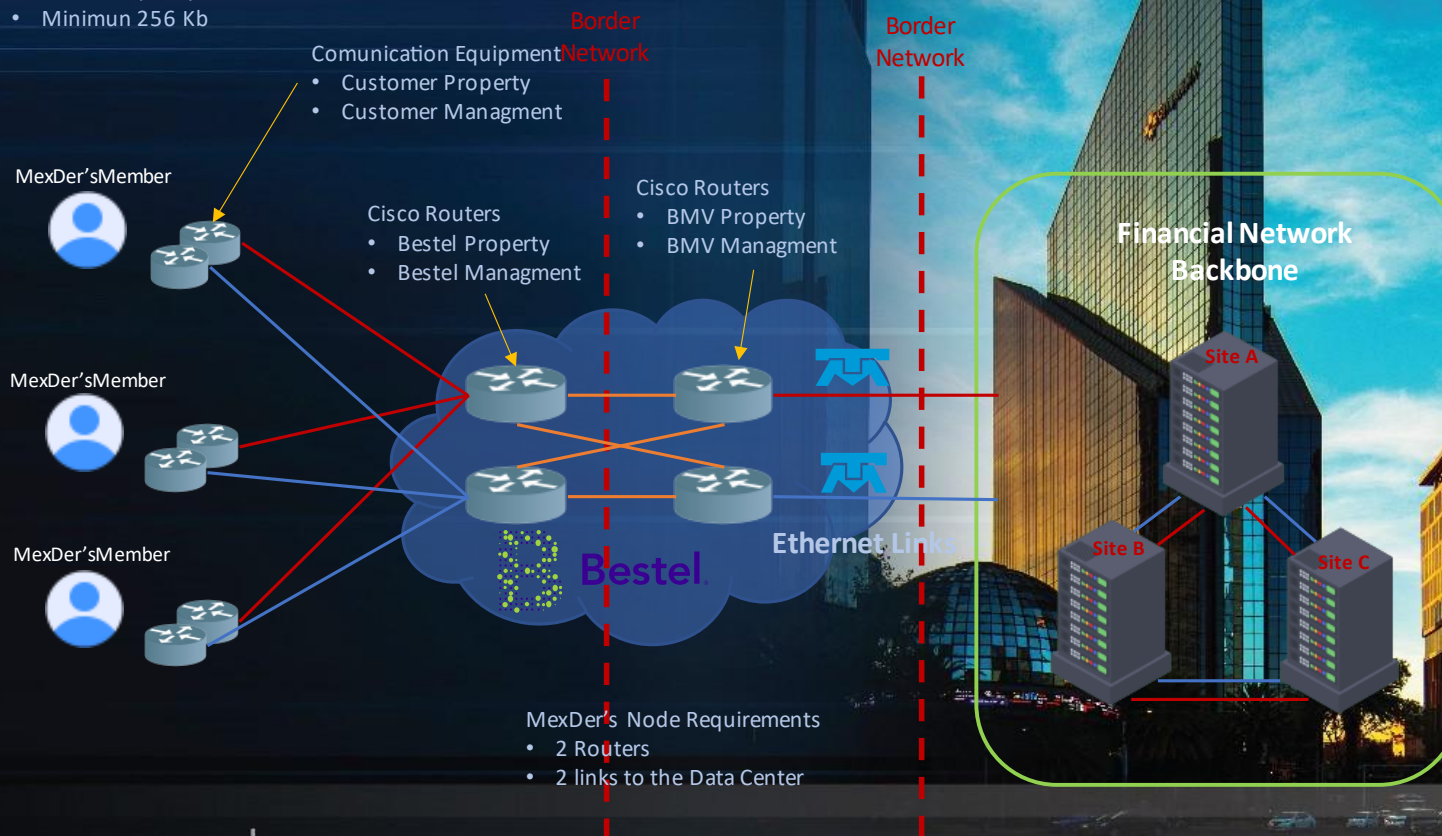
• Minimun 256 Kb

Border Network

Border Network

Comunication Equipment
• Customer Property
• Customer Managment

MexDer'sMember

MexDer'sMember

MexDer'sMember

Cisco Routers
• Bestel Property
• Bestel Managment

Cisco Routers
• BMV Property
• BMV Managment

Financial Network Backbone

Site A

Site B

Site C

Bestel

Ethernet Links

MexDer's Node Requirements
• 2 Routers
• 2 links to the Data Center